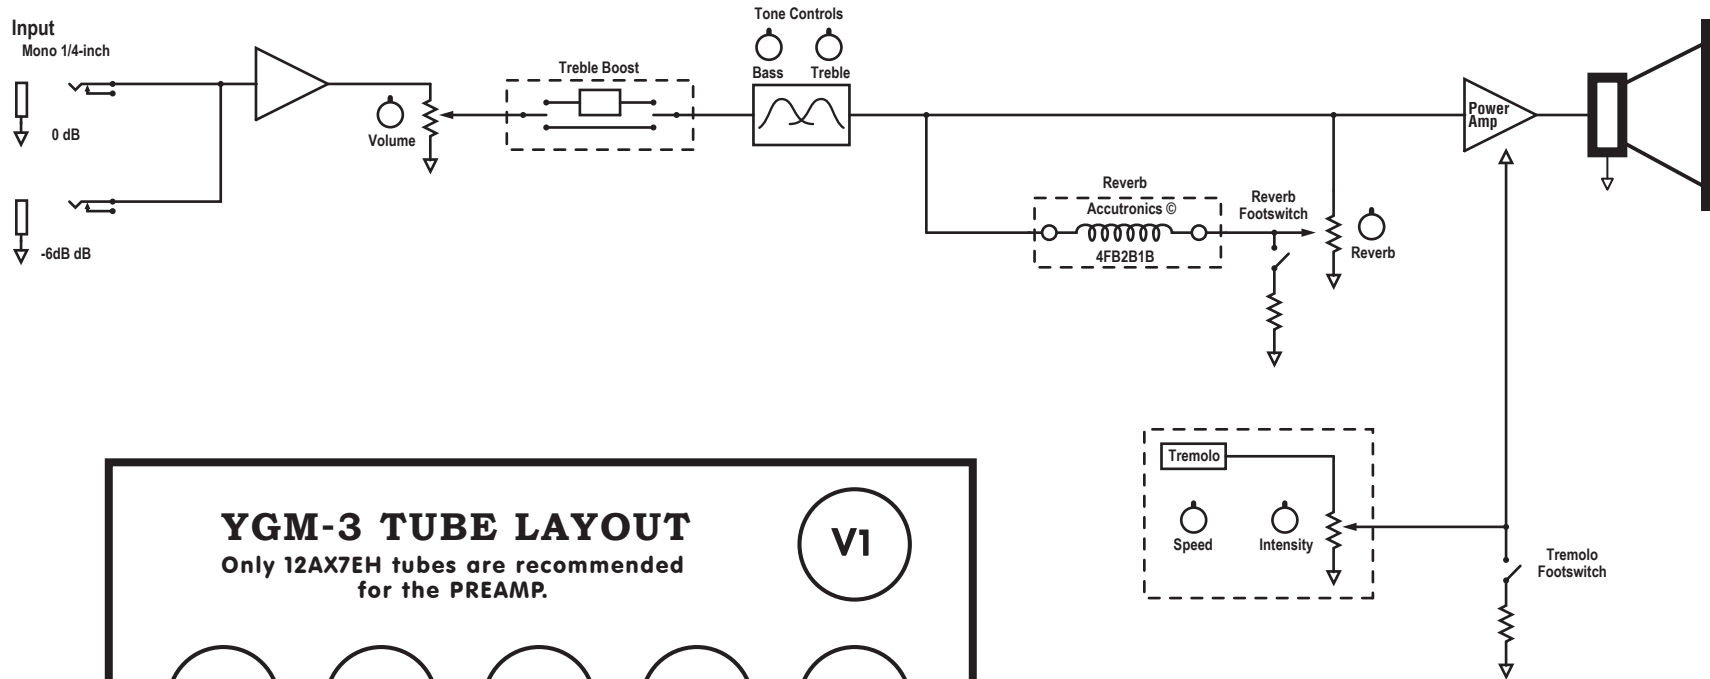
Input
Mono 1/4-inch
0 dB
-6dB dB
Volume
Treble Boost
Tone Controls
Bass
Treble
Reverb
Accutronics ©
4FB2B1B
Reverb Footswitch
Reverb
Power Amp
Tremolo
Speed
Intensity
Tremolo Footswitch

YGM-3 TUBE LAYOUT
Only 12AX7EH tubes are recommended for the PREAMP.
V1